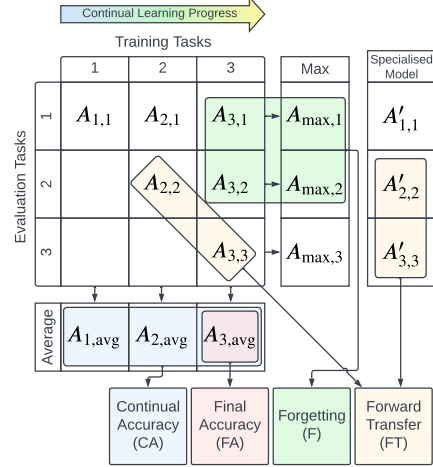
Continual Learning Progress

Training Tasks

| | 1 | 2 | 3 | Max | Specialised Model |
|---|---|---|---|---|---|
| 1 | $A_{1,1}$ | $A_{2,1}$ | $A_{3,1}$ | $A_{\max,1}$ | $A'_{1,1}$ |
| 2 | | $A_{2,2}$ | $A_{3,2}$ | $A_{\max,2}$ | $A'_{2,2}$ |
| 3 | | | $A_{3,3}$ | $A_{\max,3}$ | $A'_{3,3}$ |

Evaluation Tasks

Average $A_{1,\text{avg}}$ $A_{2,\text{avg}}$ $A_{3,\text{avg}}$

Continual Accuracy (CA)

Final Accuracy (FA)

Forgetting (F)

Forward Transfer (FT)